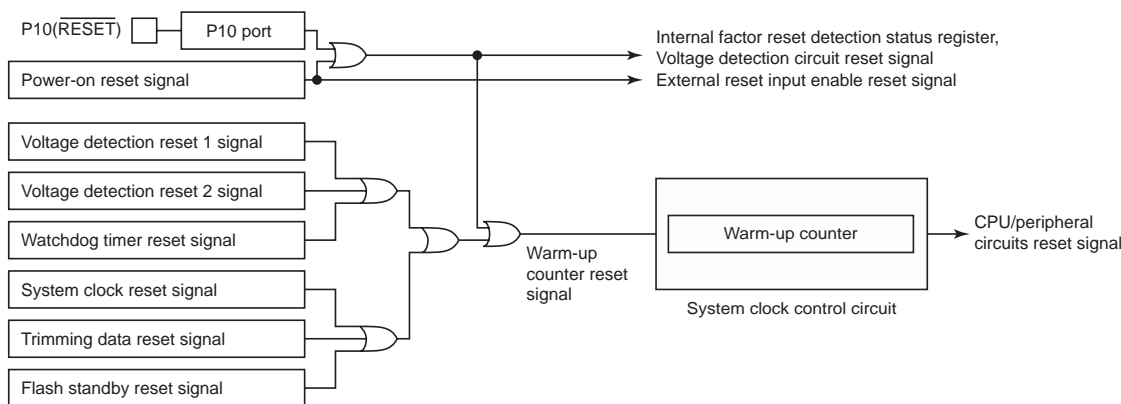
P10($\overline{\text{RESET}}$)

P10 port

Power-on reset signal

Internal factor reset detection status register, Voltage detection circuit reset signal

External reset input enable reset signal

Voltage detection reset 1 signal

Voltage detection reset 2 signal

Watchdog timer reset signal

System clock reset signal

Trimming data reset signal

Flash standby reset signal

Warm-up counter reset signal

Warm-up counter

System clock control circuit

CPU/peripheral circuits reset signal